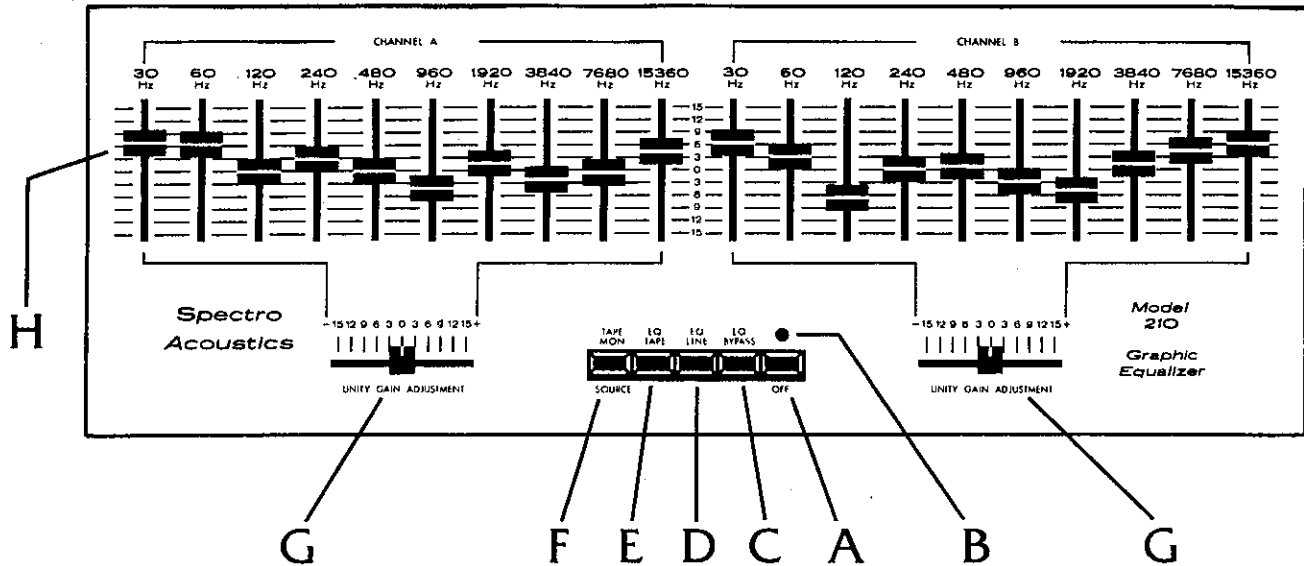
CHANNEL A

30 Hz 60 Hz 120 Hz 240 Hz 480 Hz 960 Hz 1920 Hz 3840 Hz 7680 Hz 15360 Hz

15 12 9 6 3 0 3 6 9 12 15

CHANNEL B

30 Hz 60 Hz 120 Hz 240 Hz 480 Hz 960 Hz 1920 Hz 3840 Hz 7680 Hz 15360 Hz

H

Spectro Acoustics

− 15 12 9 6 3 0 3 6 9 12 15 +

UNITY GAIN ADJUSTMENT

TAPE MON

EQ TAPE

EQ LINE

EQ BYPASS

SOURCE

OFF

− 15 12 9 6 3 0 3 6 9 12 15 +

UNITY GAIN ADJUSTMENT

Model 210

Graphic Equalizer

G F E D C A B G